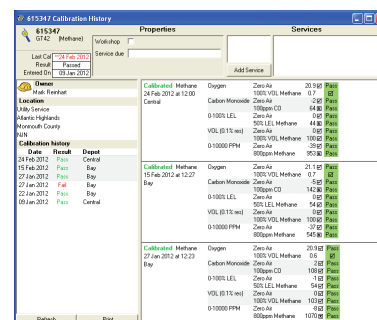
615347 Calibration History

615347
GT42 (Methane)

Properties
Workshop
Service due

Services

Last Cal **24 Feb 2012
Result Passed
Entered On 09 Jan 2012

Add Service

Owner
Mark Reinhart

Location
Utility Service
Atlantic Highlands
Monmouth County
NJ/N

Calibration history

| Date | Result | Depot |
|---|---|---|
| 24 Feb 2012 | Pass | Central |
| 15 Feb 2012 | Pass | Bay |
| 27 Jan 2012 | Pass | Bay |
| 27 Jan 2012 | Fail | Bay |
| 22 Jan 2012 | Pass | Bay |
| 09 Jan 2012 | Pass | Central |

Refresh Print

Calibrated Methane
24 Feb 2012 at 12:00
Central

| | | | |
|---|---|---|---|
| Oxygen | Zero Air | 20.9 | Pass |
| | 100% VOL Methane | 0.7 | |
| Carbon Monoxide | Zero Air | 2 | Pass |
| | 100ppm CO | 64 | Pass |
| 0-100% LEL | Zero Air | 0 | Pass |
| | 50% LEL Methane | 44 | Pass |
| VOL (0.1% res) | Zero Air | 0 | Pass |
| | 100% VOL Methane | 100 | Pass |
| 0-10000 PPM | Zero Air | 39 | Pass |
| | 800ppm Methane | 953 | Pass |

Calibrated Methane
15 Feb 2012 at 12:27
Bay

| | | | |
|---|---|---|---|
| Oxygen | Zero Air | 21.1 | Pass |
| | 100% VOL Methane | 0 | Pass |
| Carbon Monoxide | Zero Air | -5 | Pass |
| | 100ppm CO | 142 | Pass |
| 0-100% LEL | Zero Air | 0 | Pass |
| | 50% LEL Methane | 54 | Pass |
| VOL (0.1% res) | Zero Air | 0 | Pass |
| | 100% VOL Methane | 100 | Pass |
| 0-10000 PPM | Zero Air | -37 | Pass |
| | 800ppm Methane | 545 | Pass |

Calibrated Methane
27 Jan 2012 at 12:23
Bay

| | | | |
|---|---|---|---|
| Oxygen | Zero Air | 20.9 | Pass |
| | 100% VOL Methane | 0.6 | |
| Carbon Monoxide | Zero Air | 2 | Pass |
| | 100ppm CO | 108 | Pass |
| 0-100% LEL | Zero Air | -1 | Pass |
| | 50% LEL Methane | 54 | Pass |
| VOL (0.1% res) | Zero Air | 0 | Pass |
| | 100% VOL Methane | 103 | Pass |
| 0-10000 PPM | Zero Air | 4 | Pass |
| | 800ppm Methane | 1070 | Pass |